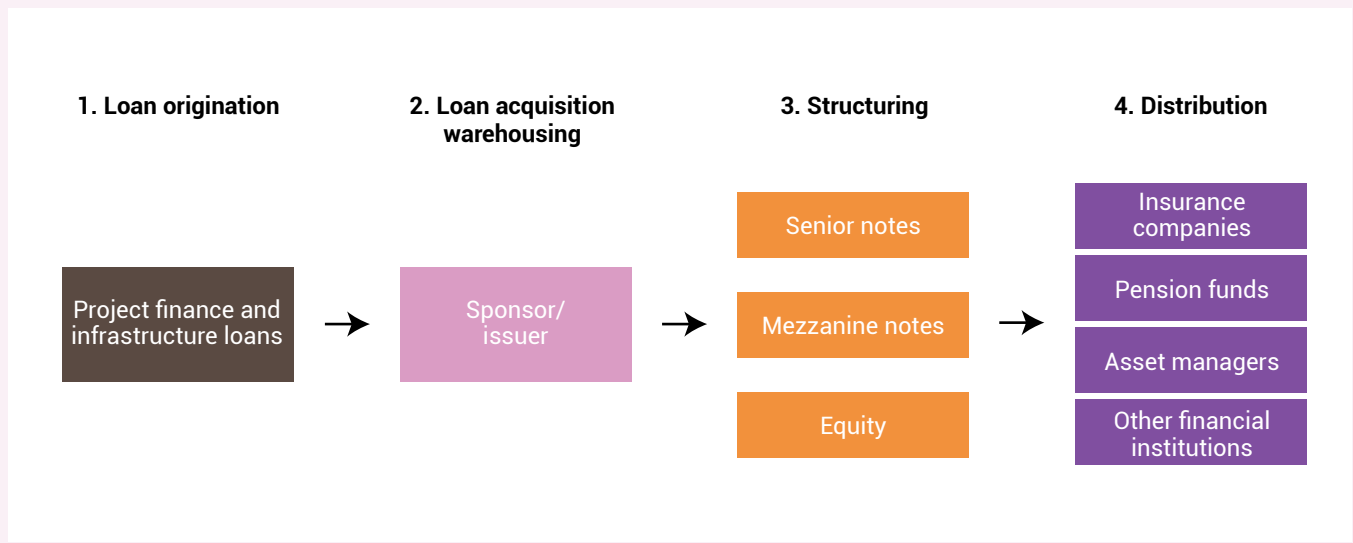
1. Loan origination

2. Loan acquisition warehousing

3. Structuring

4. Distribution

Project finance and infrastructure loans

Sponsor/ issuer

Senior notes

Mezzanine notes

Equity

Insurance companies

Pension funds

Asset managers

Other financial institutions